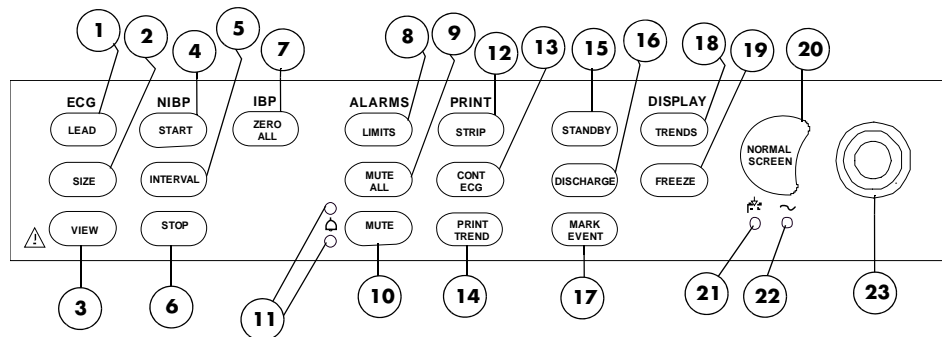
1 2 4 5 7 8 9 12 13 15 16 18 19 20

ECG
LEAD
SIZE
VIEW

NIBP
START
INTERVAL
STOP

IBP
ZERO ALL

ALARMS
LIMITS
MUTE ALL
MUTE

PRINT
STRIP
CONT ECG
PRINT TREND

STANDBY
DISCHARGE
MARK EVENT

DISPLAY
TRENDS
FREEZE

NORMAL SCREEN

~

3 6 11 10 14 17 21 22 23